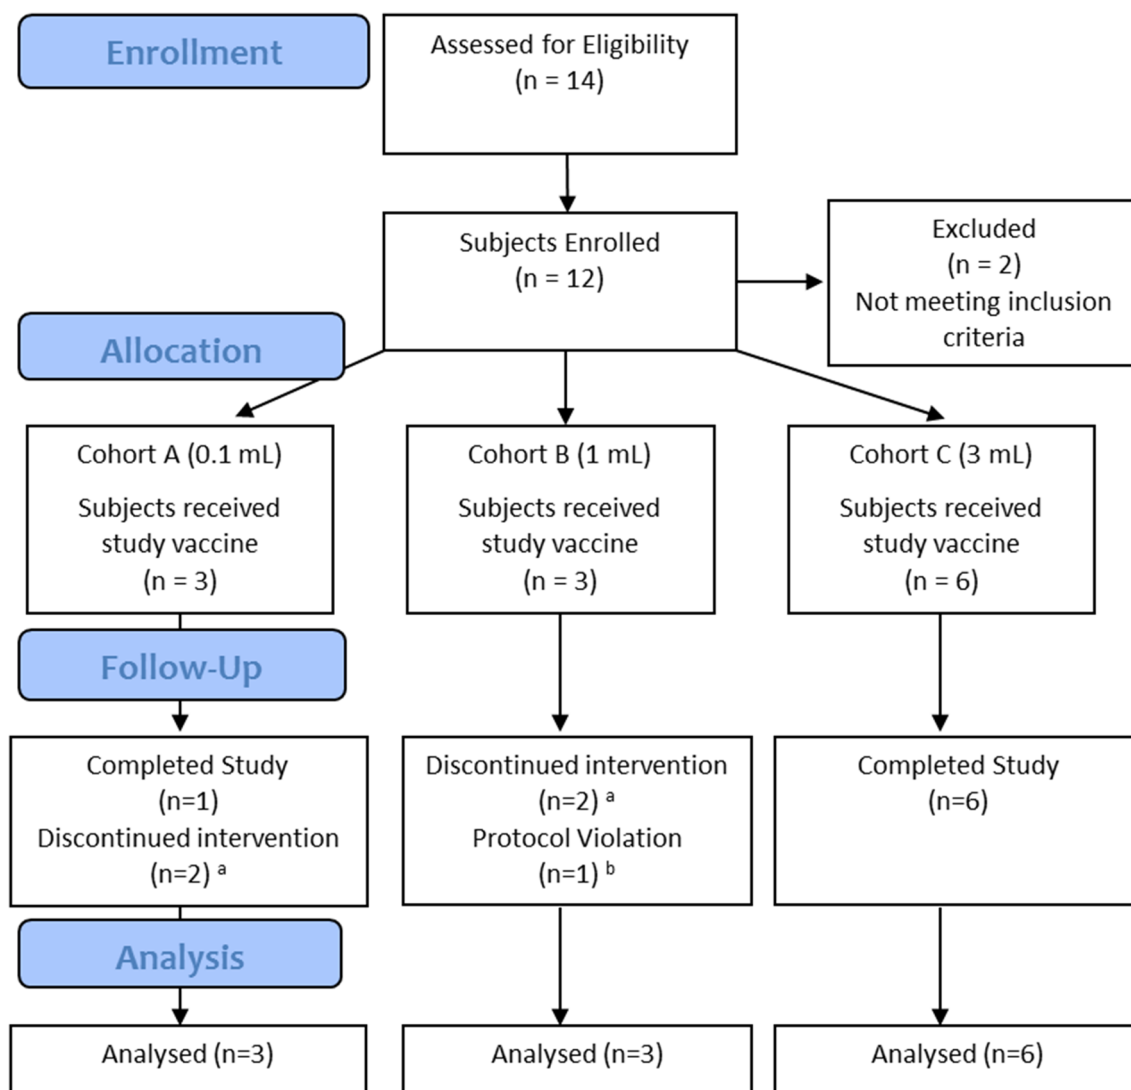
Enrollment

Assessed for Eligibility
(n = 14)

Subjects Enrolled
(n = 12)

Excluded
(n = 2)
Not meeting inclusion criteria

Allocation

Cohort A (0.1 mL)
Subjects received study vaccine
(n = 3)

Cohort B (1 mL)
Subjects received study vaccine
(n = 3)

Cohort C (3 mL)
Subjects received study vaccine
(n = 6)

Follow-Up

Completed Study
(n=1)
Discontinued intervention
(n=2) $^{a}$

Discontinued intervention
(n=2) $^{a}$
Protocol Violation
(n=1) $^{b}$

Completed Study
(n=6)

Analysis

Analysed (n=3)

Analysed (n=3)

Analysed (n=6)